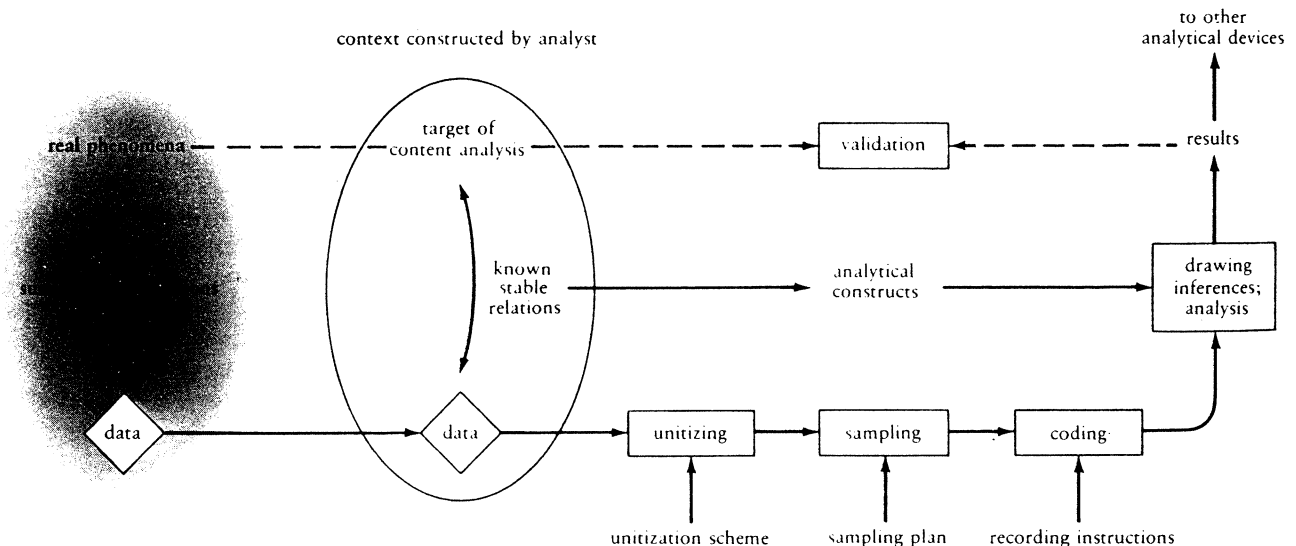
context constructed by analyst

to other analytical devices

real phenomena

target of content analysis

validation

results

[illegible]

known stable relations

analytical constructs

drawing inferences; analysis

data

data

unitizing

sampling

coding

unitization scheme

sampling plan

recording instructions